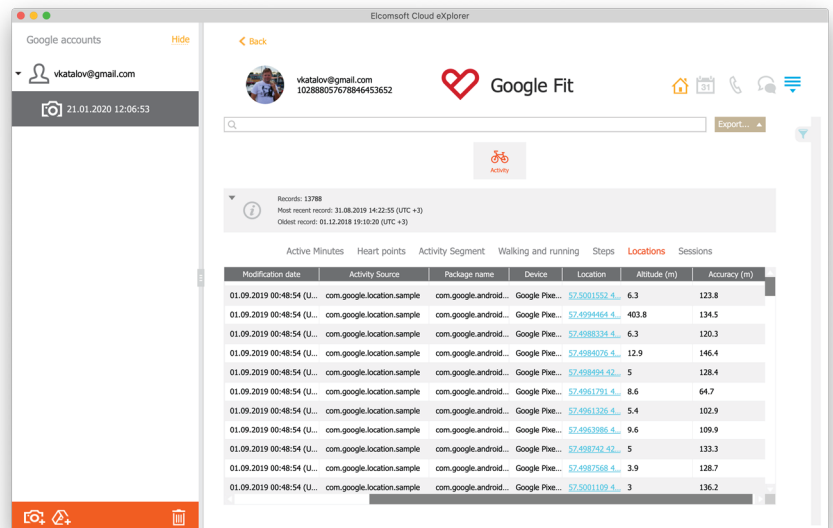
Elcomsoft Cloud eXplorer

Google accounts Hide

vkatalov@gmail.com

21.01.2020 12:06:53

Back

vkatalov@gmail.com
102888057678846453652

Google Fit

Export...

Activity

Records: 13788
Most recent record: 31.08.2019 14:22:55 (UTC +3)
Oldest record: 01.12.2018 19:10:20 (UTC +3)

Active Minutes Heart points Activity Segment Walking and running Steps Locations Sessions

| Modification date | Activity Source | Package name | Device | Location | Altitude (m) | Accuracy (m) |
|---|---|---|---|---|---|---|
| 01.09.2019 00:48:54 (U... | com.google.location.sample | com.google.android... | Google Pixe... | 57.5001552 4... | 6.3 | 123.8 |
| 01.09.2019 00:48:54 (U... | com.google.location.sample | com.google.android... | Google Pixe... | 57.4994464 4... | 403.8 | 134.5 |
| 01.09.2019 00:48:54 (U... | com.google.location.sample | com.google.android... | Google Pixe... | 57.4988334 4... | 6.3 | 120.3 |
| 01.09.2019 00:48:54 (U... | com.google.location.sample | com.google.android... | Google Pixe... | 57.4984076 4... | 12.9 | 146.4 |
| 01.09.2019 00:48:54 (U... | com.google.location.sample | com.google.android... | Google Pixe... | 57.498494 42... | 5 | 128.4 |
| 01.09.2019 00:48:54 (U... | com.google.location.sample | com.google.android... | Google Pixe... | 57.4961791 4... | 8.6 | 64.7 |
| 01.09.2019 00:48:54 (U... | com.google.location.sample | com.google.android... | Google Pixe... | 57.4961326 4... | 5.4 | 102.9 |
| 01.09.2019 00:48:54 (U... | com.google.location.sample | com.google.android... | Google Pixe... | 57.4963986 4... | 9.6 | 109.9 |
| 01.09.2019 00:48:54 (U... | com.google.location.sample | com.google.android... | Google Pixe... | 57.498742 42... | 5 | 133.3 |
| 01.09.2019 00:48:54 (U... | com.google.location.sample | com.google.android... | Google Pixe... | 57.4987568 4... | 3.9 | 128.7 |
| 01.09.2019 00:48:54 (U... | com.google.location.sample | com.google.android... | Google Pixe... | 57.5001109 4... | 3 | 136.2 |